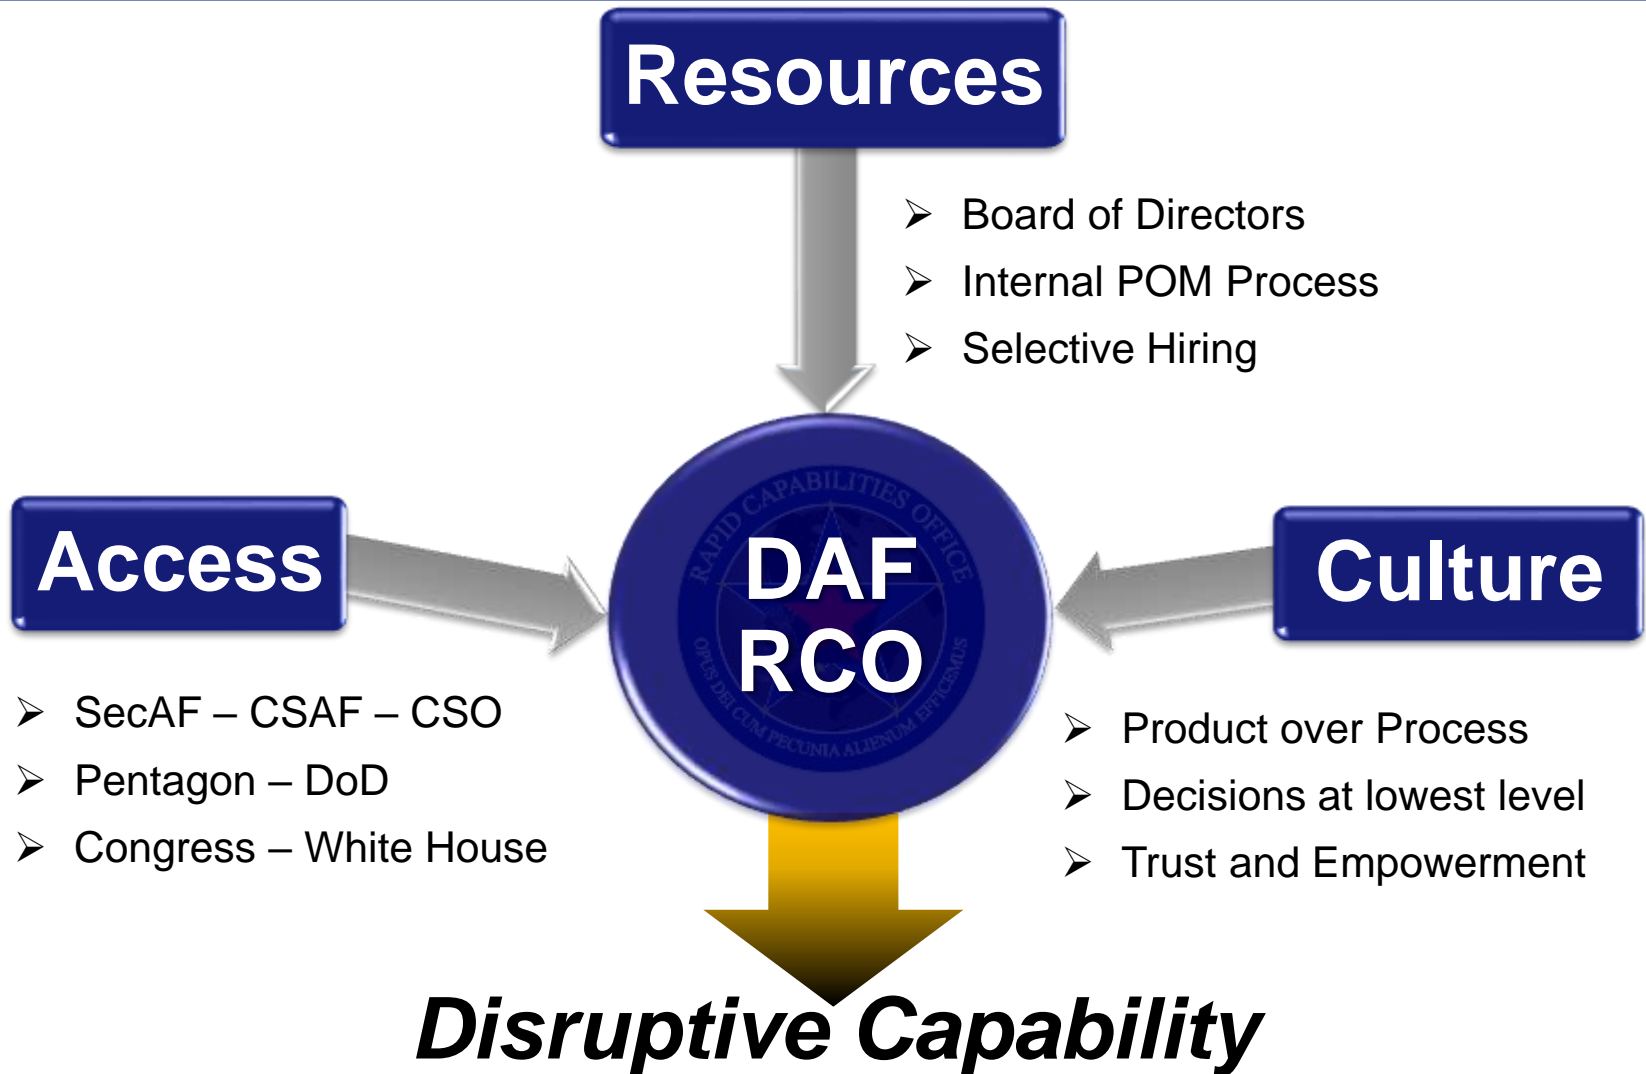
Resources

➢ Board of Directors
➢ Internal POM Process
➢ Selective Hiring

Access

RAPID CAPABILITIES OFFICE
DAF
RCO
OPUS DEI CUM PECUNIA ALIENUM EFFICIMUS

Culture

➢ SecAF – CSAF – CSO
➢ Pentagon – DoD
➢ Congress – White House

➢ Product over Process
➢ Decisions at lowest level
➢ Trust and Empowerment

Disruptive Capability